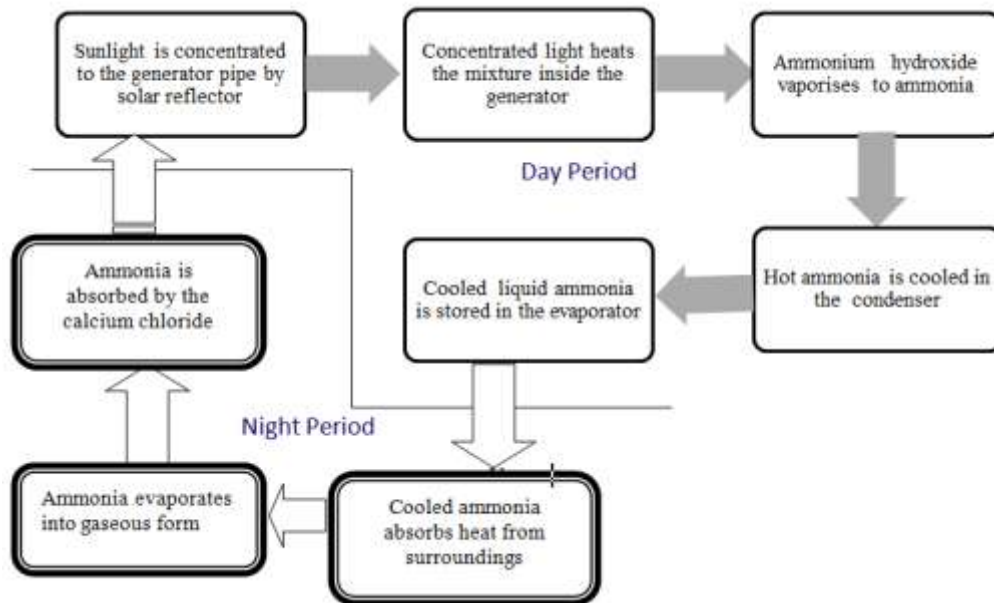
Sunlight is concentrated to the generator pipe by solar reflector

Concentrated light heats the mixture inside the generator

Ammonium hydroxide vaporises to ammonia

Day Period

Hot ammonia is cooled in the condenser

Cooled liquid ammonia is stored in the evaporator

Ammonia is absorbed by the calcium chloride

Night Period

Ammonia evaporates into gaseous form

Cooled ammonia absorbs heat from surroundings